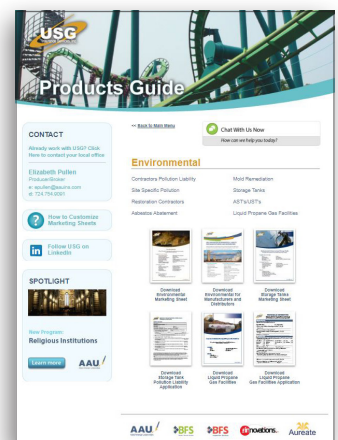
USG

Products Guide

CONTACT

Already work with USG? Click Here to contact your local office

Elizabeth Pullen
Producer/Broker
e: epullen@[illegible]
d: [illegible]

How to Customize Marketing Sheets

Follow USG on LinkedIn

SPOTLIGHT

New Program:
Religious Institutions

Learn more

AAU

<< Back To Main Menu

Chat With Us Now
How can we help you today?

Environmental

Contractors Pollution Liability
Site Specific Pollution
Restoration Contractors
Asbestos Abatement

Mold Remediation
Storage Tanks
AST's/UST's
Liquid Propane Gas Facilities

Download Environmental Marketing Sheet

Download Environmental for Manufacturers and Distributors

Download Storage Tanks Marketing Sheet

Download Storage Tank Pollution Liability Application

Download Liquid Propane Gas Facilities

Download Liquid Propane Gas Facilities Application

AAU
BFS
BFS
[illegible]novations
Aureate